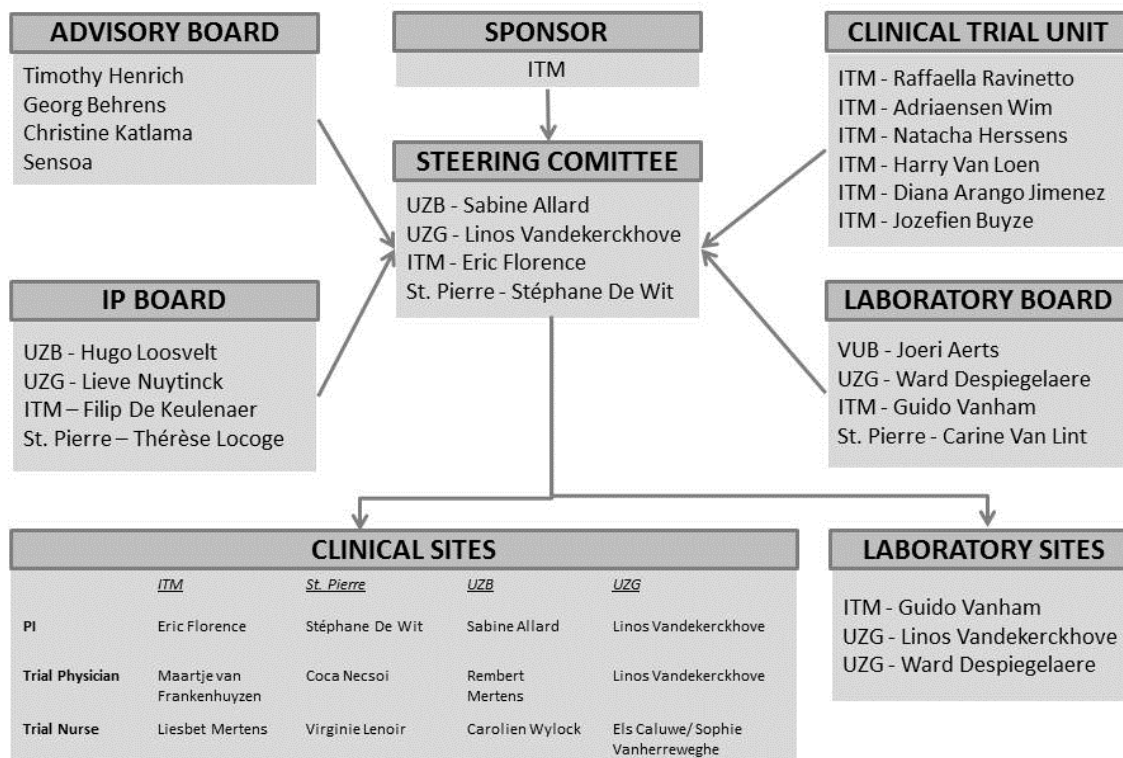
ADVISORY BOARD

Timothy Henrich
Georg Behrens
Christine Katlama
Sensoa

SPONSOR

ITM

CLINICAL TRIAL UNIT

ITM - Raffaella Ravinetto
ITM - Adriaensen Wim
ITM - Natacha Herssens
ITM - Harry Van Loen
ITM - Diana Arango Jimenez
ITM - Jozefien Buyze

STEERING COMITTEE

UZB - Sabine Allard
UZG - Linos Vandekerckhove
ITM - Eric Florence
St. Pierre - Stéphane De Wit

IP BOARD

UZB - Hugo Loosvelt
UZG - Lieve Nuytinck
ITM – Filip De Keulenaer
St. Pierre – Thérèse Locoge

LABORATORY BOARD

VUB - Joeri Aerts
UZG - Ward Despiegelaere
ITM - Guido Vanham
St. Pierre - Carine Van Lint

CLINICAL SITES

| | ITM | St. Pierre | UZB | UZG |
|---|---|---|---|---|
| PI | Eric Florence | Stéphane De Wit | Sabine Allard | Linos Vandekerckhove |
| Trial Physician | Maartje van Frankenhuyzen | Coca Necsoi | Rembert Mertens | Linos Vandekerckhove |
| Trial Nurse | Liesbet Mertens | Virginie Lenoir | Carolien Wylock | Els Caluwe/ Sophie Vanherreweghe |

LABORATORY SITES

ITM - Guido Vanham
UZG - Linos Vandekerckhove
UZG - Ward Despiegelaere